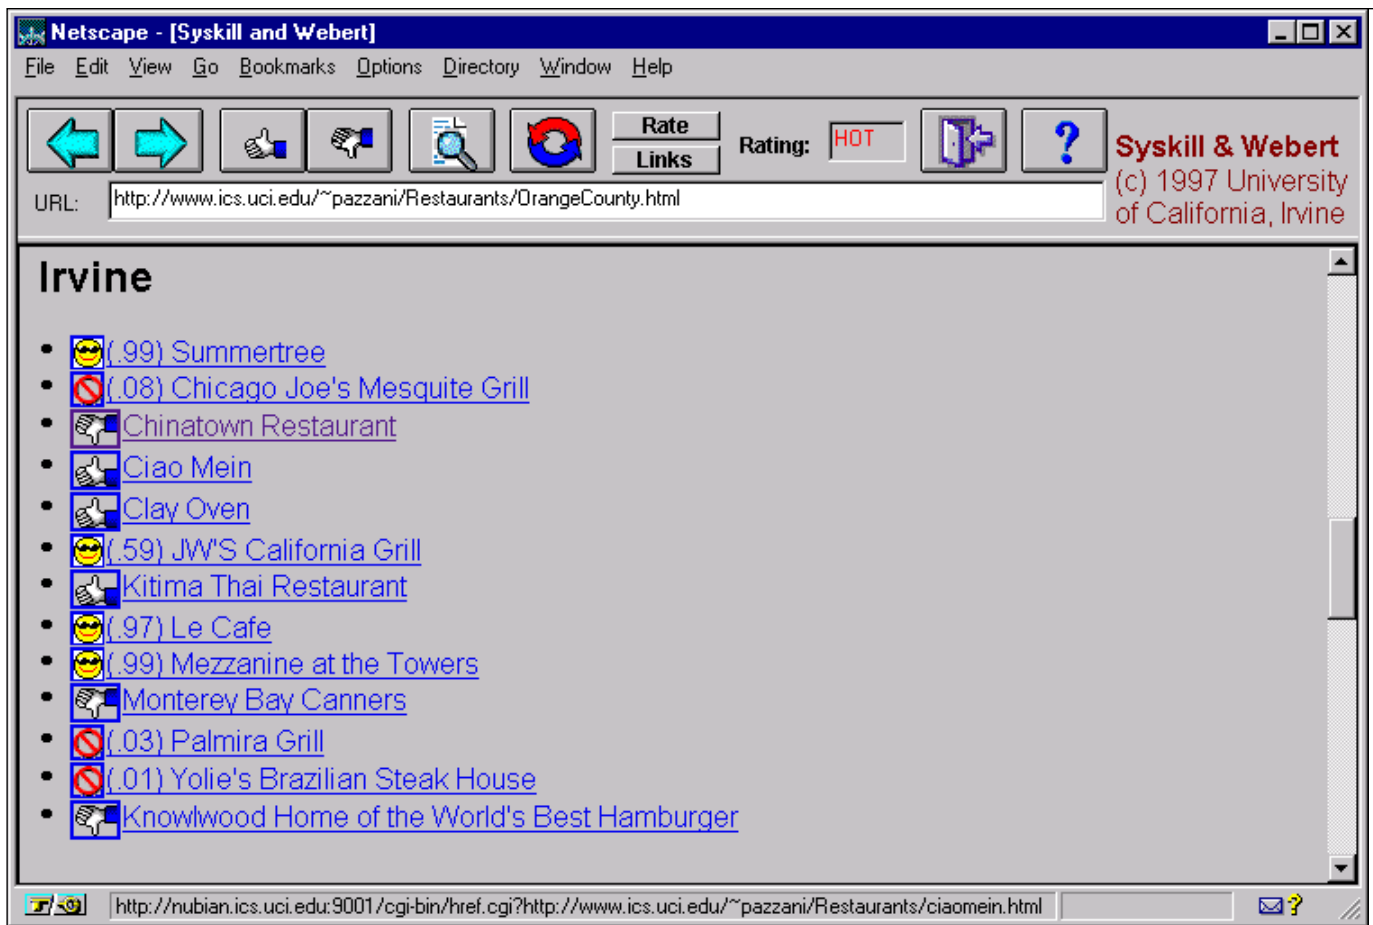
Netscape - [Syskill and Webert]

File Edit View Go Bookmarks Options Directory Window Help

Rate
Links
Rating: HOT

?

Syskill & Webert
(c) 1997 University of California, Irvine

URL: http://www.ics.uci.edu/~pazzani/Restaurants/OrangeCounty.html

Irvine

- (.99) Summertree
- (.08) Chicago Joe's Mesquite Grill
- Chinatown Restaurant
- Ciao Mein
- Clay Oven
- (.59) JW'S California Grill
- Kitima Thai Restaurant
- (.97) Le Cafe
- (.99) Mezzanine at the Towers
- Monterey Bay Canners
- (.03) Palmira Grill
- (.01) Yolie's Brazilian Steak House
- Knowlwood Home of the World's Best Hamburger

http://nubian.ics.uci.edu:9001/cgi-bin/href.cgi?http://www.ics.uci.edu/~pazzani/Restaurants/ciaomein.html